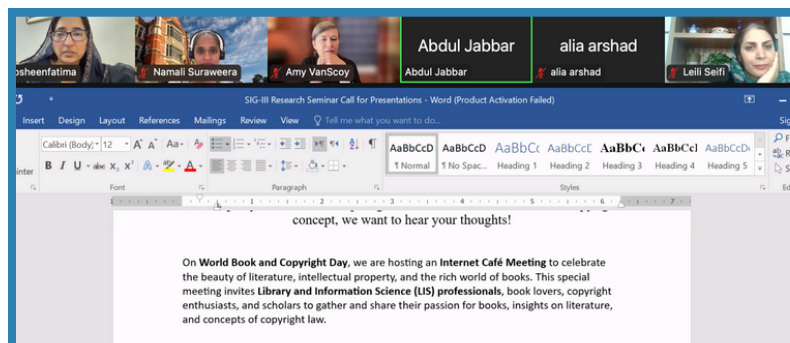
osheenfatima
Namali Suraweera
Amy VanScoy
Abdul Jabbar
Abdul Jabbar
alia arshad
alia arshad
Leili Seifi

SIG-III Research Seminar Call for Presentations - Word (Product Activation Failed)

Insert Design Layout References Mailings Review View Tell me what you want to do...

Calibri (Body) 12 A A Aa
B I U abc $x_2$ $x^2$ A A

AaBbCcD ¶ Normal
AaBbCcD ¶ No Spac...
AaBbCc Heading 1
AaBbCcC Heading 2
AaBbCc Heading 3
AaBbCcI Heading 4
AaBbCcD Heading 5

Font
Paragraph
Styles

concept, we want to hear your thoughts!

On **World Book and Copyright Day**, we are hosting an **Internet Café Meeting** to celebrate the beauty of literature, intellectual property, and the rich world of books. This special meeting invites **Library and Information Science (LIS) professionals**, book lovers, copyright enthusiasts, and scholars to gather and share their passion for books, insights on literature, and concepts of copyright law.